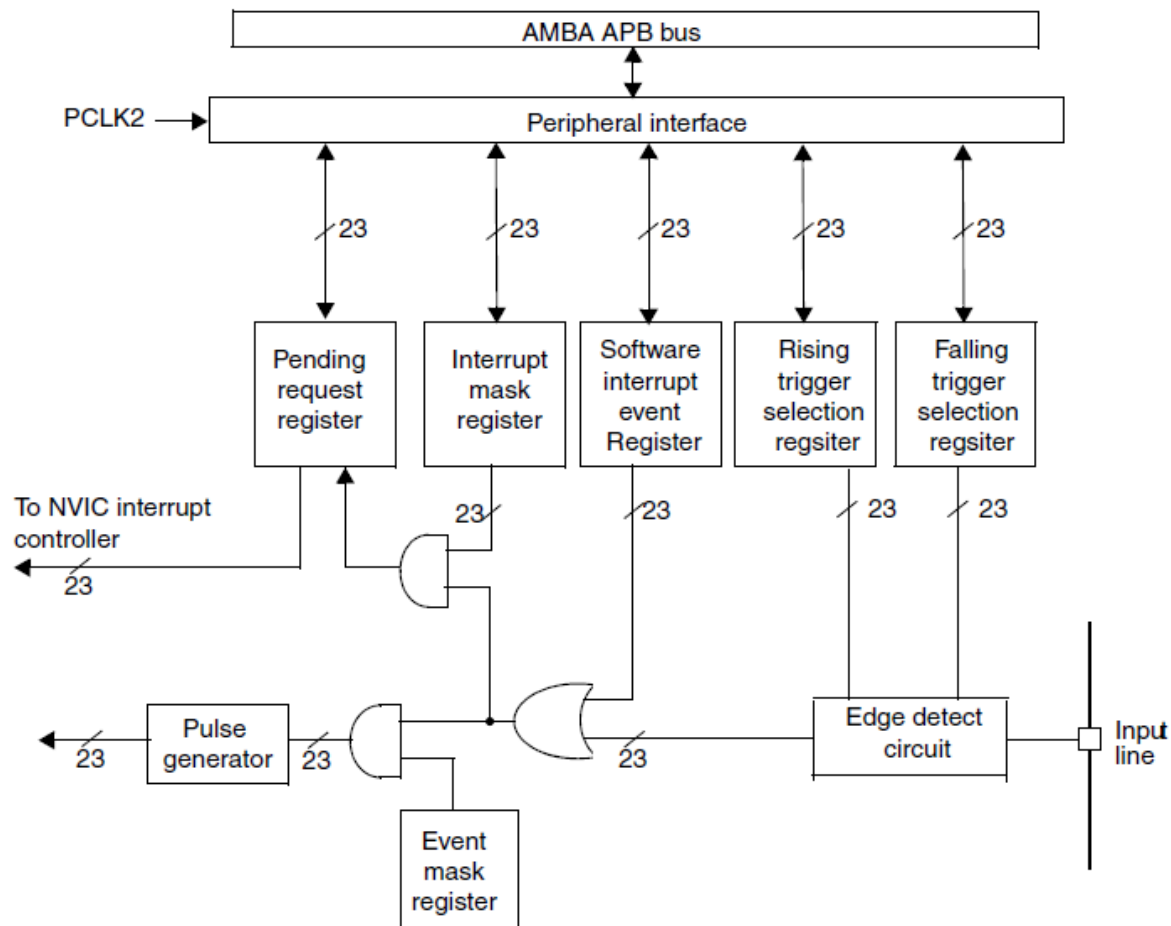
AMBA APB bus

PCLK2

Peripheral interface

23

23

23

23

23

Pending request register

Interrupt mask register

Software interrupt event Register

Rising trigger selection regsiter

Falling trigger selection regsiter

To NVIC interrupt controller

23

23

23

23

23

23

Pulse generator

23

23

Edge detect circuit

Input line

Event mask register